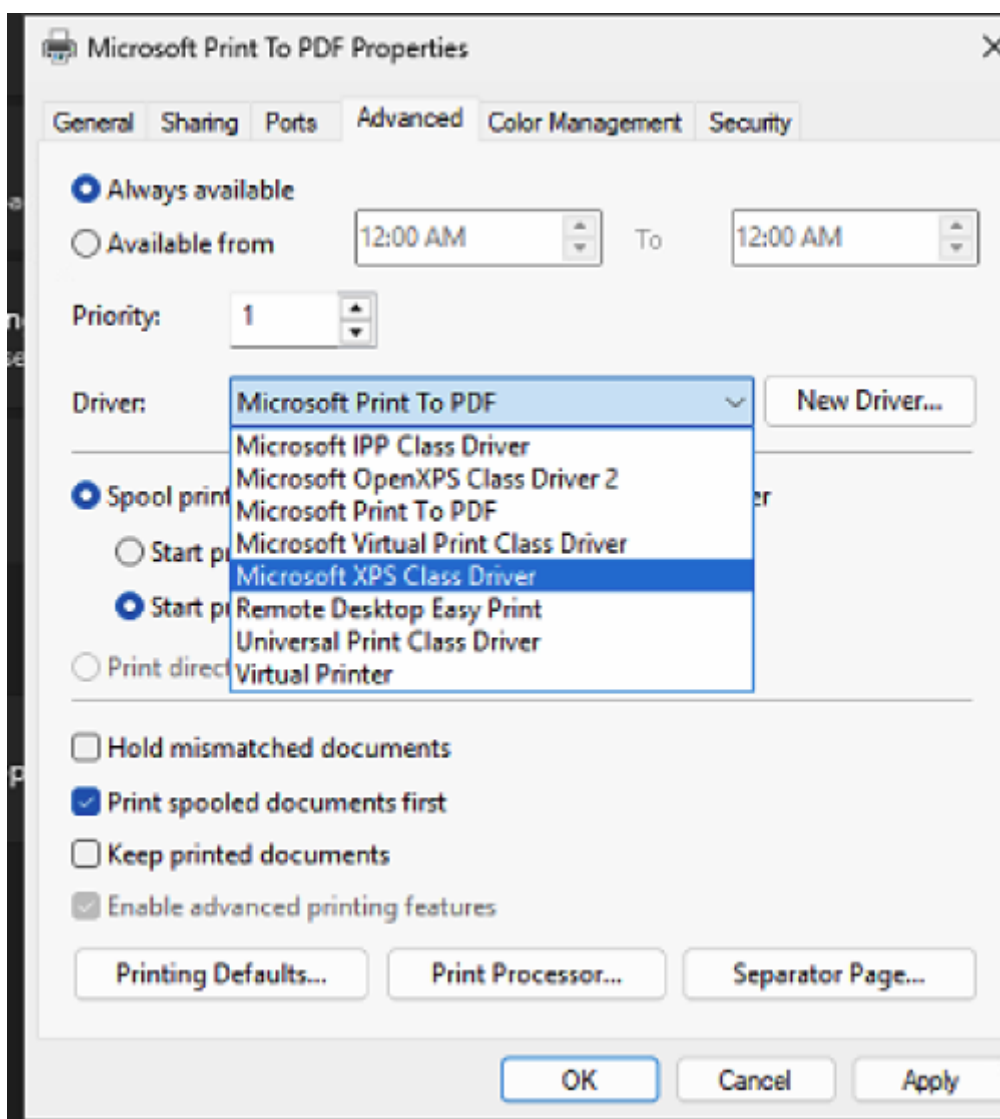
Microsoft Print To PDF Properties

×

General Sharing Ports Advanced Color Management Security

Always available

Available from 12:00 AM To 12:00 AM

Priority: 1

Driver: Microsoft Print To PDF New Driver...

Microsoft IPP Class Driver
Microsoft OpenXPS Class Driver 2
Microsoft Print To PDF
Microsoft Virtual Print Class Driver
Microsoft XPS Class Driver
Remote Desktop Easy Print
Universal Print Class Driver
Virtual Printer

Spool print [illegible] er

Start p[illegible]

Start p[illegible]

Print direct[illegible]

Hold mismatched documents

Print spooled documents first

Keep printed documents

Enable advanced printing features

Printing Defaults... Print Processor... Separator Page...

OK Cancel Apply